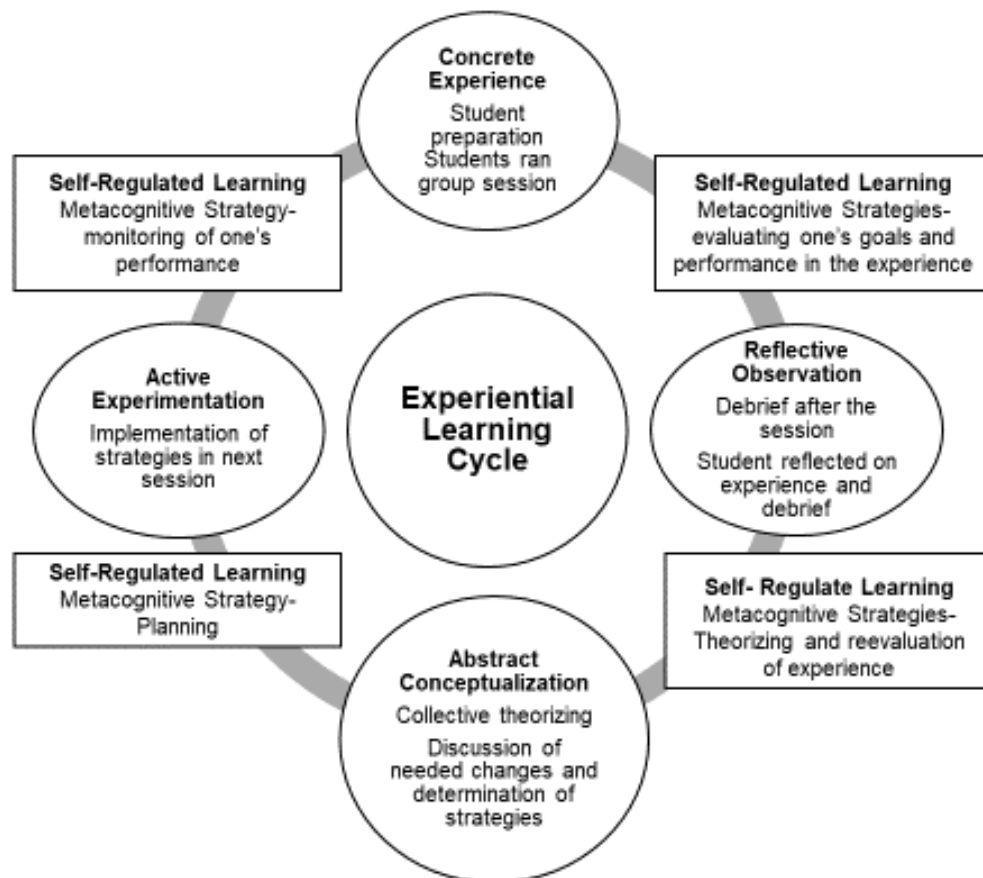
Concrete Experience
Student preparation
Students ran group session

Self-Regulated Learning
Metacognitive Strategies-evaluating one's goals and performance in the experience

Reflective Observation
Debrief after the session
Student reflected on experience and debrief

Self- Regulate Learning
Metacognitive Strategies-Theorizing and reevaluation of experience

Abstract Conceptualization
Collective theorizing
Discussion of needed changes and determination of strategies

Self-Regulated Learning
Metacognitive Strategy-Planning

Active Experimentation
Implementation of strategies in next session

Self-Regulated Learning
Metacognitive Strategy-monitoring of one's performance

Experiential Learning Cycle